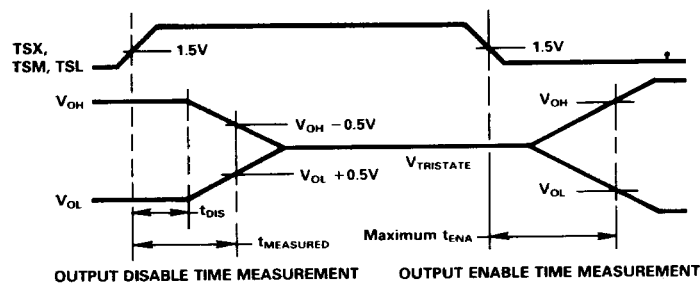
TSX, TSM, TSL

1.5V

1.5V

$V_{OH}$

$V_{OH} - 0.5V$

$V_{OL} + 0.5V$

$V_{TRISTATE}$

$V_{OH}$

$V_{OL}$

$V_{OL}$

$t_{DIS}$

$t_{MEASURED}$

Maximum $t_{ENA}$

OUTPUT DISABLE TIME MEASUREMENT

OUTPUT ENABLE TIME MEASUREMENT